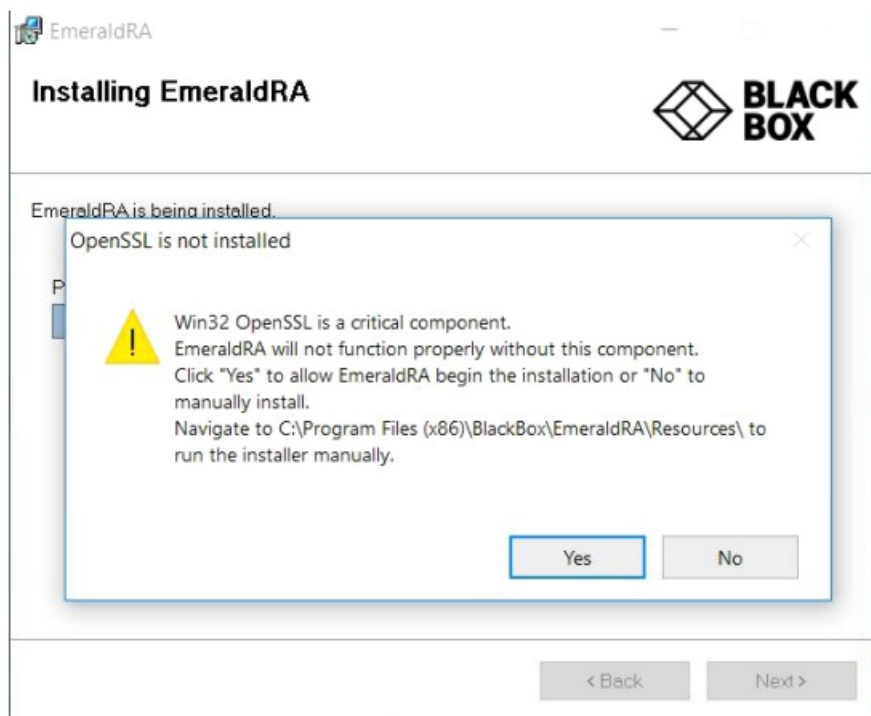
EmeraldRA

Installing EmeraldRA

BLACK BOX

EmeraldRA is being installed.

P

OpenSSL is not installed

Win32 OpenSSL is a critical component.
EmeraldRA will not function properly without this component.
Click "Yes" to allow EmeraldRA begin the installation or "No" to manually install.
Navigate to C:\Program Files (x86)\BlackBox\EmeraldRA\Resources\ to run the installer manually.

Yes

No

< Back

Next >